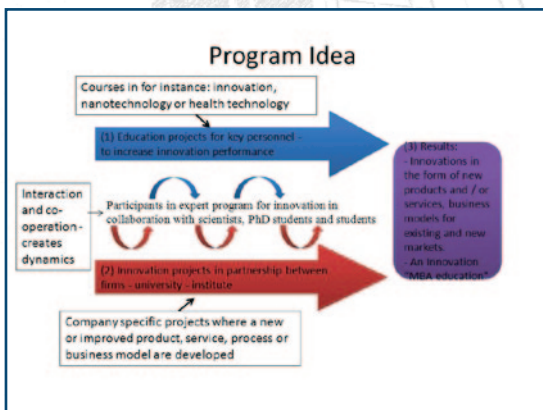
Program Idea

Courses in for instance: innovation, nanotechnology or health technology

(1) Education projects for key personnel - to increase innovation performance

Interaction and co-operation - creates dynamics

Participants in expert program for innovation in collaboration with scientists, PhD students and students

(2) Innovation projects in partnership between firms - university - institute

Company specific projects where a new or improved product, service, process or business model are developed

(3) Results:
- Innovations in the form of new products and / or services, business models for existing and new markets.
- An innovation "MBA education"